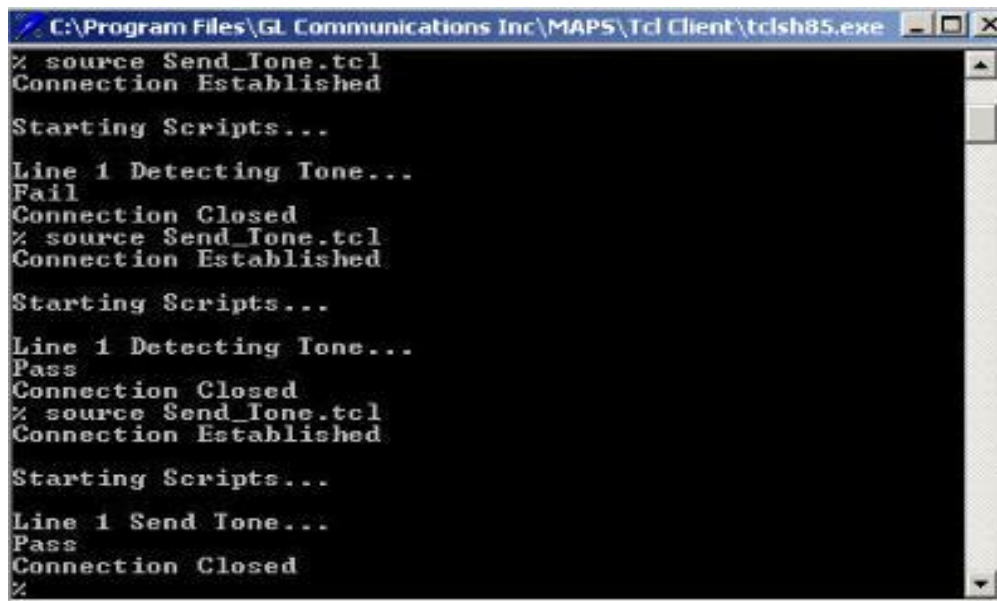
C:\Program Files\GL Communications Inc\MAPS\Tcl Client\tclsh85.exe

% source Send_Tone.tcl
Connection Established

Starting Scripts...

Line 1 Detecting Tone...
Fail
Connection Closed
% source Send_Tone.tcl
Connection Established

Starting Scripts...

Line 1 Detecting Tone...
Pass
Connection Closed
% source Send_Tone.tcl
Connection Established

Starting Scripts...

Line 1 Send Tone...
Pass
Connection Closed
%